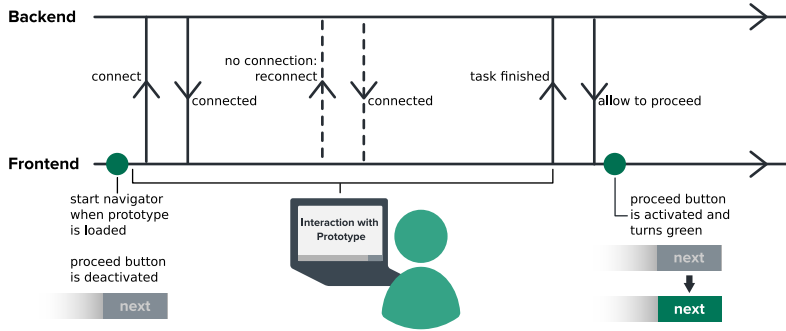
Backend

connect

connected

no connection: reconnect

connected

task finished

allow to proceed

Frontend

start navigator when prototype is loaded

proceed button is deactivated

next

Interaction with Prototype

proceed button is activated and turns green

next

next